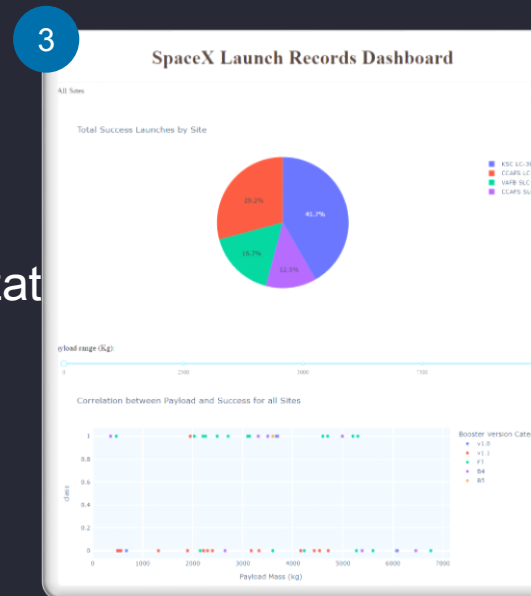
3

SpaceX Launch Records Dashboard

All Sites

Total Success Launches by Site

41.7%
29.2%
16.7%
12.5%

KSC LC-3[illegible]
CCAFS LC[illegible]
VAFB SLC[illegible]
CCAFS SL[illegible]

zat

ayload range (Kg):

0
2500
5000
7500

Correlation between Payload and Success for all Sites

class

1
0.8
0.6
0.4
0.2
0

0
1000
2000
3000
4000
5000
6000
7000

Payload Mass (kg)

Booster version Cate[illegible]
v1.0
v1.1
FT
B4
B5